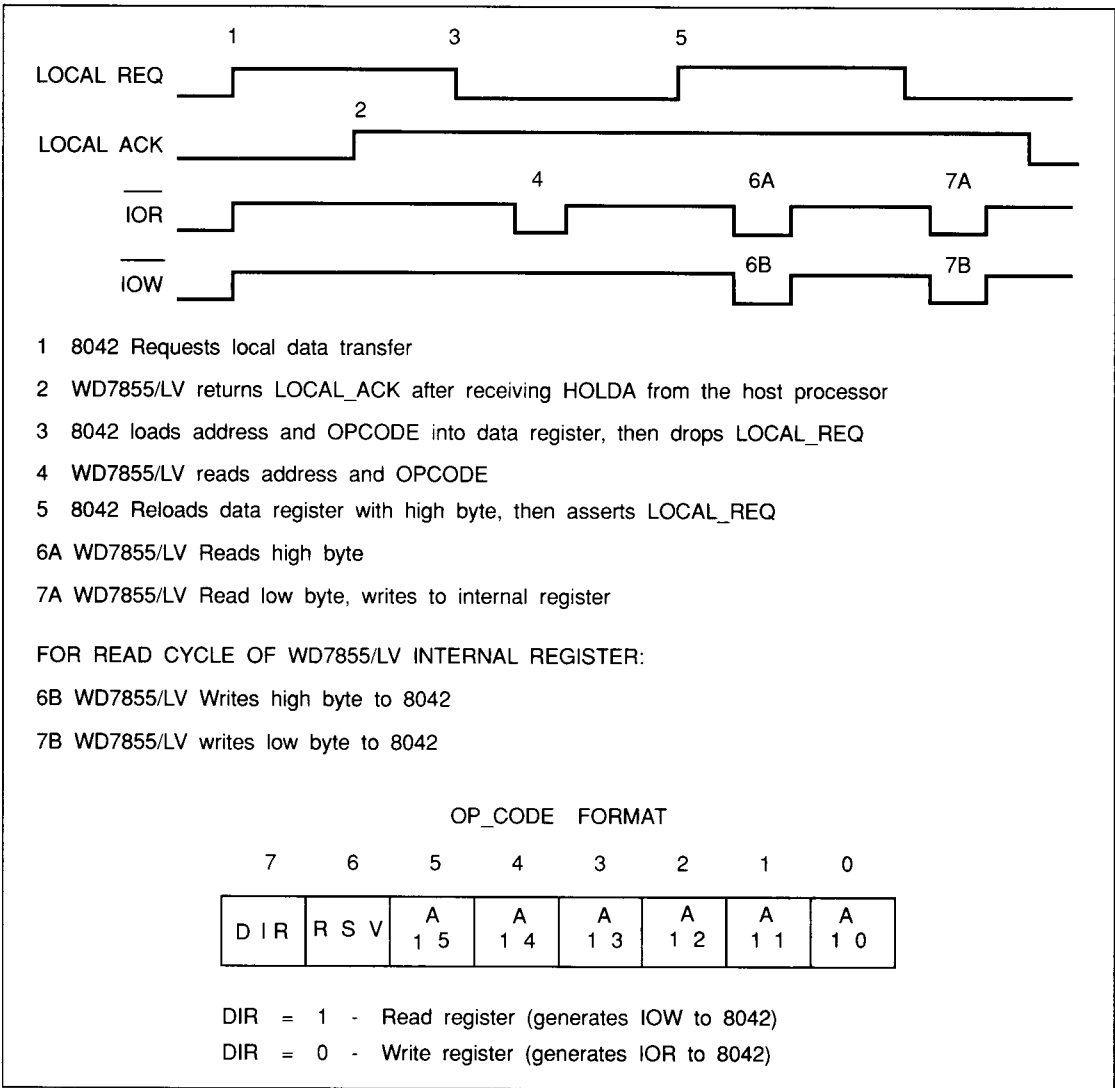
1 3 5

LOCAL REQ

2

LOCAL ACK

4 6A 7A

$\overline{IOR}$

6B 7B

$\overline{IOW}$

1 8042 Requests local data transfer

2 WD7855/LV returns LOCAL_ACK after receiving HOLDA from the host processor

3 8042 loads address and OPCODE into data register, then drops LOCAL_REQ

4 WD7855/LV reads address and OPCODE

5 8042 Reloads data register with high byte, then asserts LOCAL_REQ

6A WD7855/LV Reads high byte

7A WD7855/LV Read low byte, writes to internal register

FOR READ CYCLE OF WD7855/LV INTERNAL REGISTER:

6B WD7855/LV Writes high byte to 8042

7B WD7855/LV writes low byte to 8042

OP_CODE FORMAT

| 7 | 6 | 5 | 4 | 3 | 2 | 1 | 0 |
|---|---|---|---|---|---|---|---|
| DIR | RSV | A 15 | A 14 | A 13 | A 12 | A 11 | A 10 |

DIR = 1 - Read register (generates IOW to 8042)

DIR = 0 - Write register (generates IOR to 8042)